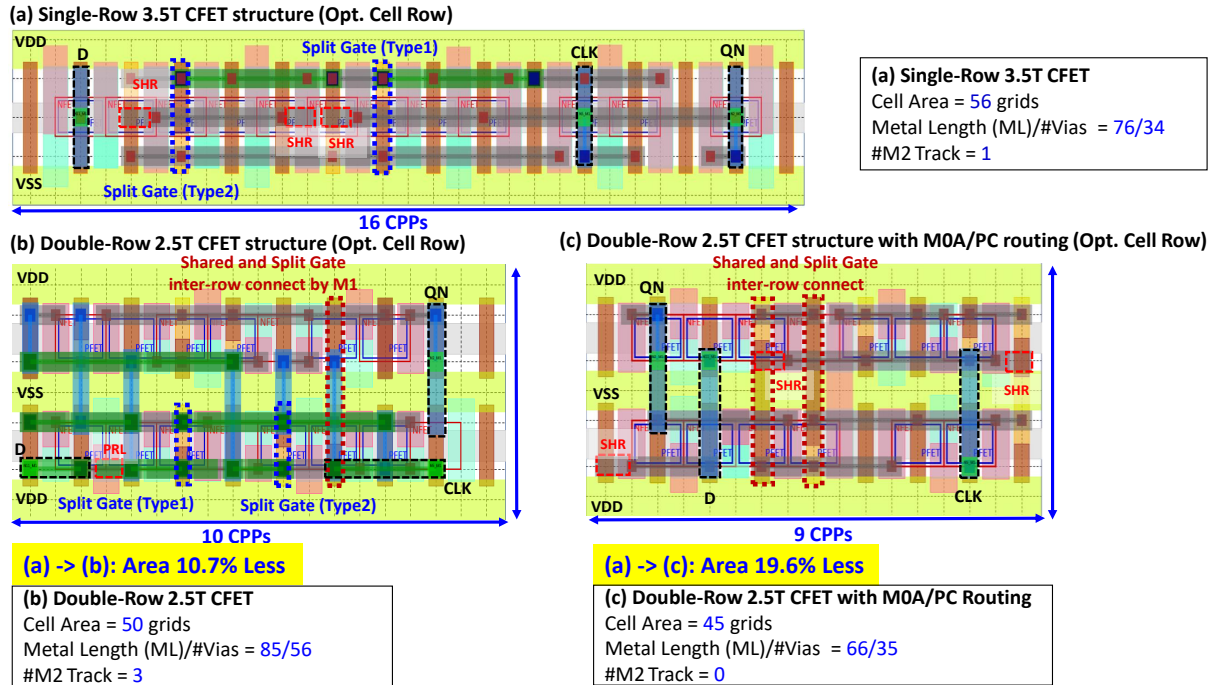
(a) Single-Row 3.5T CFET structure (Opt. Cell Row)

VDD
D
Split Gate (Type1)
CLK
QN
SHR
SHR
SHR
VSS
Split Gate (Type2)
16 CPPs

(a) Single-Row 3.5T CFET
Cell Area = 56 grids
Metal Length (ML)/#Vias = 76/34
#M2 Track = 1

(b) Double-Row 2.5T CFET structure (Opt. Cell Row)

VDD
Shared and Split Gate
inter-row connect by M1
QN
VSS
D
PRL
CLK
VDD
Split Gate (Type1)
Split Gate (Type2)
10 CPPs

(c) Double-Row 2.5T CFET structure with M0A/PC routing (Opt. Cell Row)

VDD
QN
Shared and Split Gate
inter-row connect
SHR
SHR
VSS
SHR
D
VDD
CLK
9 CPPs

(a) -> (b): Area 10.7% Less

(b) Double-Row 2.5T CFET
Cell Area = 50 grids
Metal Length (ML)/#Vias = 85/56
#M2 Track = 3

(a) -> (c): Area 19.6% Less

(c) Double-Row 2.5T CFET with M0A/PC Routing
Cell Area = 45 grids
Metal Length (ML)/#Vias = 66/35
#M2 Track = 0